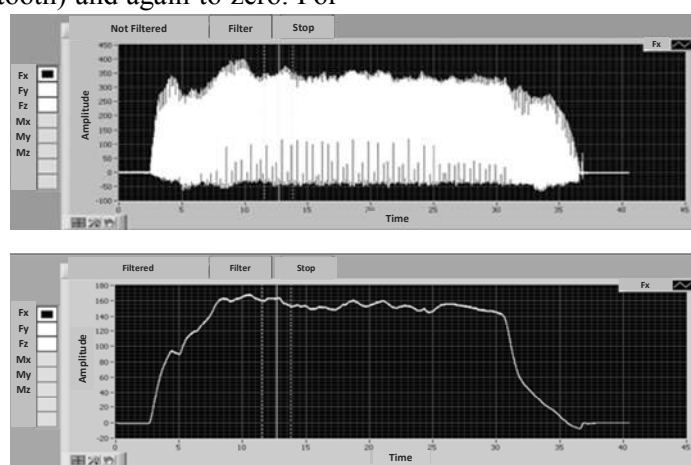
tooth) and again to zero. For

Not Filtered | Filter | Stop

Fx

Fx
Fy
Fz
Mx
My
Mz

Amplitude

450
400
350
300
250
200
150
100
50
0
-50
-100

0 5 10 15 20 25 30 35 40 45

Time

Filtered | Filter | Stop

Fx

Fx
Fy
Fz
Mx
My
Mz

Amplitude

180
160
140
120
100
80
60
40
20
0
-20

0 5 10 15 20 25 30 35 40 45

Time